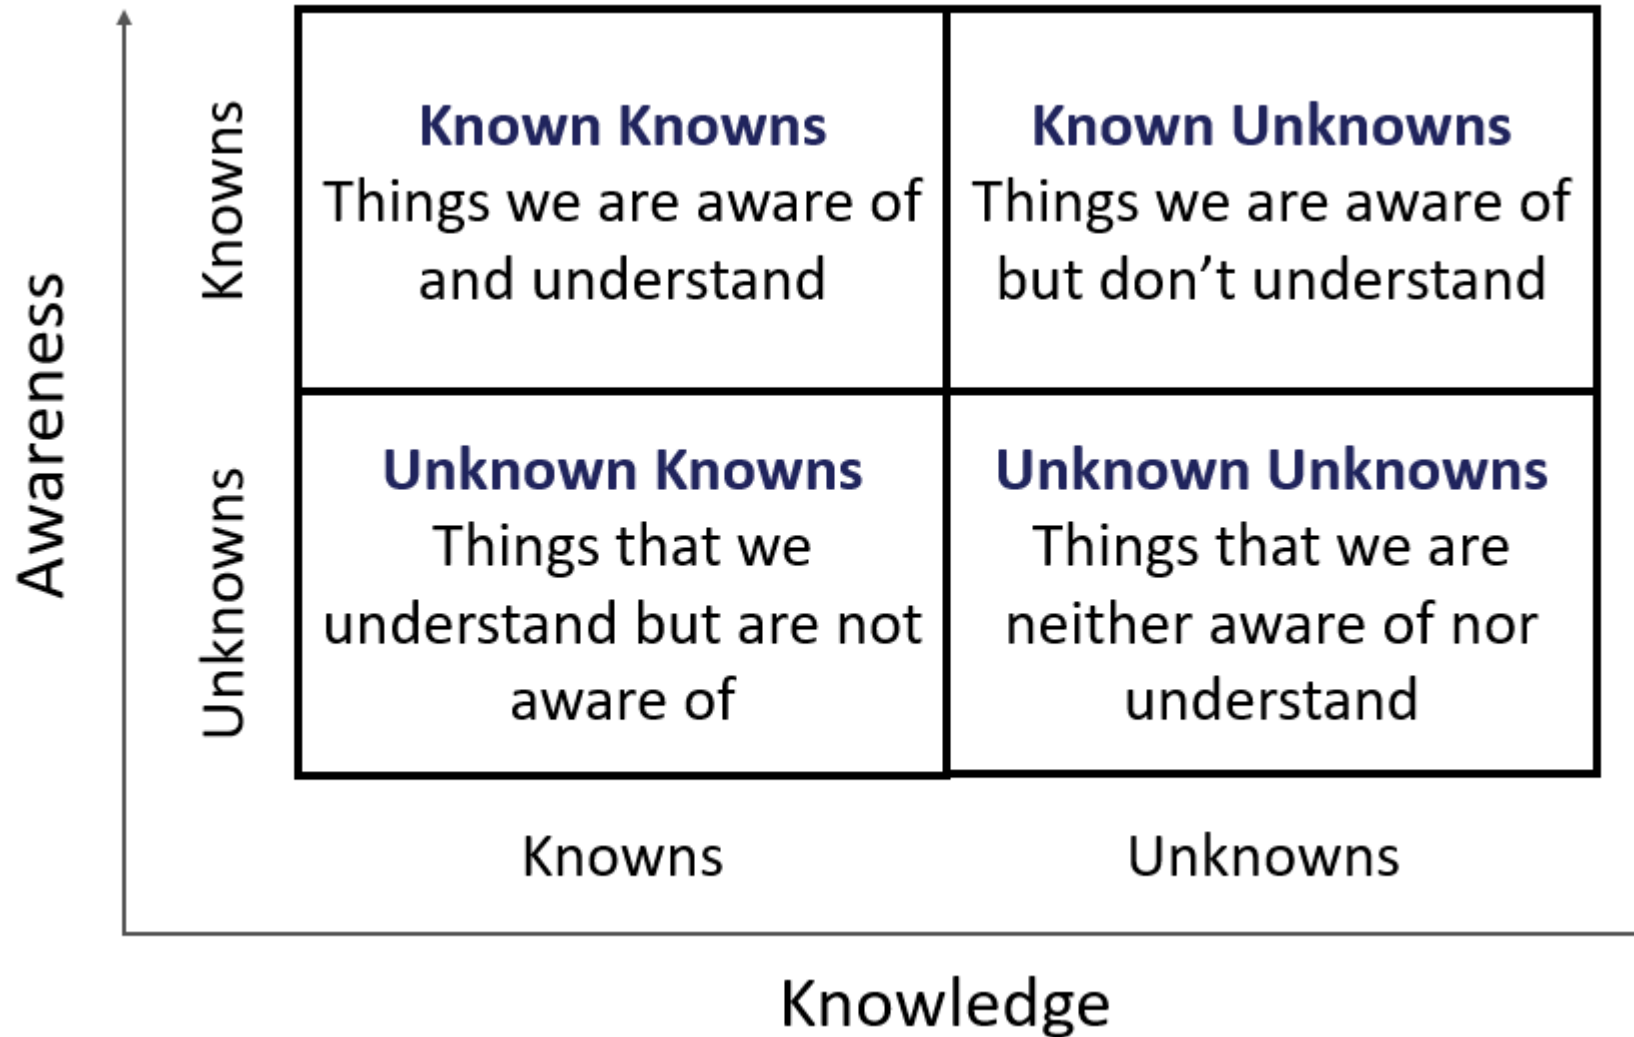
Awareness

Knowns

Unknowns

| Known Knowns Things we are aware of and understand | Known Unknowns Things we are aware of but don’t understand |
|---|---|
| Unknown Knowns Things that we understand but are not aware of | Unknown Unknowns Things that we are neither aware of nor understand |

Knowns

Unknowns

Knowledge